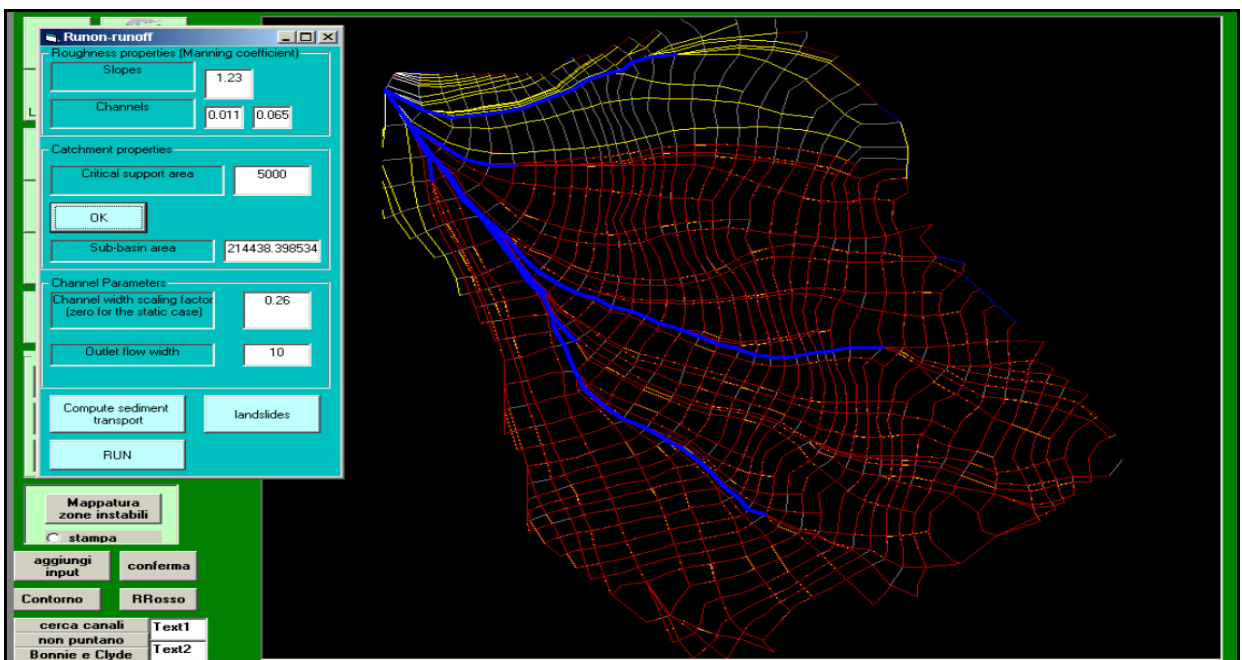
Runon-runoff

Roughness properties (Manning coefficient)

Slopes 1.23

Channels 0.011 0.065

Catchment properties

Critical support area 5000

OK

Sub-basin area 214438.398534

Channel Parameters

Channel width scaling factor (zero for the static case) 0.26

Outlet flow width 10

Compute sediment transport

landslides

RUN

L

Mappatura zone instabili

stampa

aggiungi input

conferma

Contorno

RRosso

cerca canali

Text1

non puntano

Bonnie e Clyde

Text2